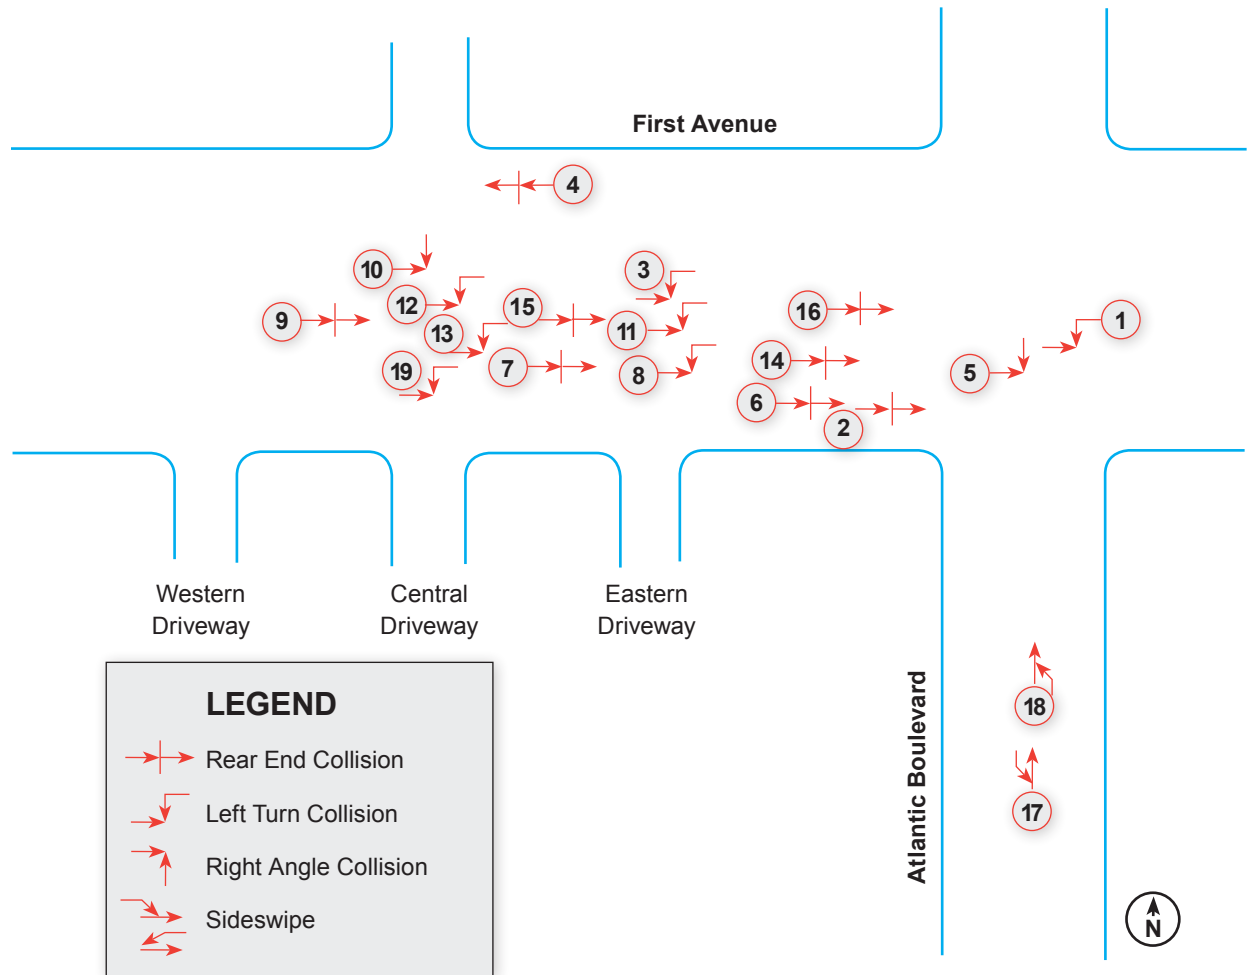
First Avenue

4

10

3

9

12

15

11

16

1

13

14

19

7

8

5

6

2

Western Driveway

Central Driveway

Eastern Driveway

Atlantic Boulevard

LEGEND

Rear End Collision

Left Turn Collision

Right Angle Collision

Sideswipe

18

17

N